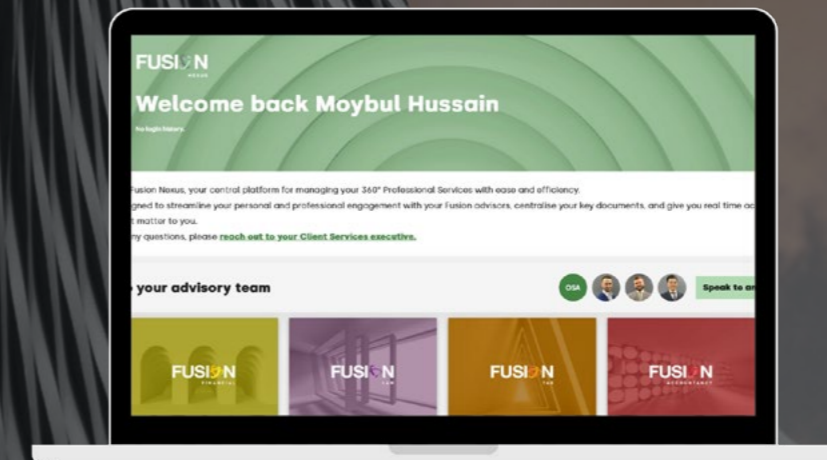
FUSION
NEXUS

Welcome back Moybul Hussain

No login history

Fusion Nexus, your central platform for managing your 360° Professional Services with ease and efficiency.
gned to streamline your personal and professional engagement with your Fusion advisors, centralise your key documents, and give you real time ac
t matter to you.
ny questions, please reach out to your Client Services executive.

your advisory team

OSA

Speak to an

FUSION
FINANCIAL

FUSION
TAX

FUSION
TAX

FUSION
ACCOUNTANCY